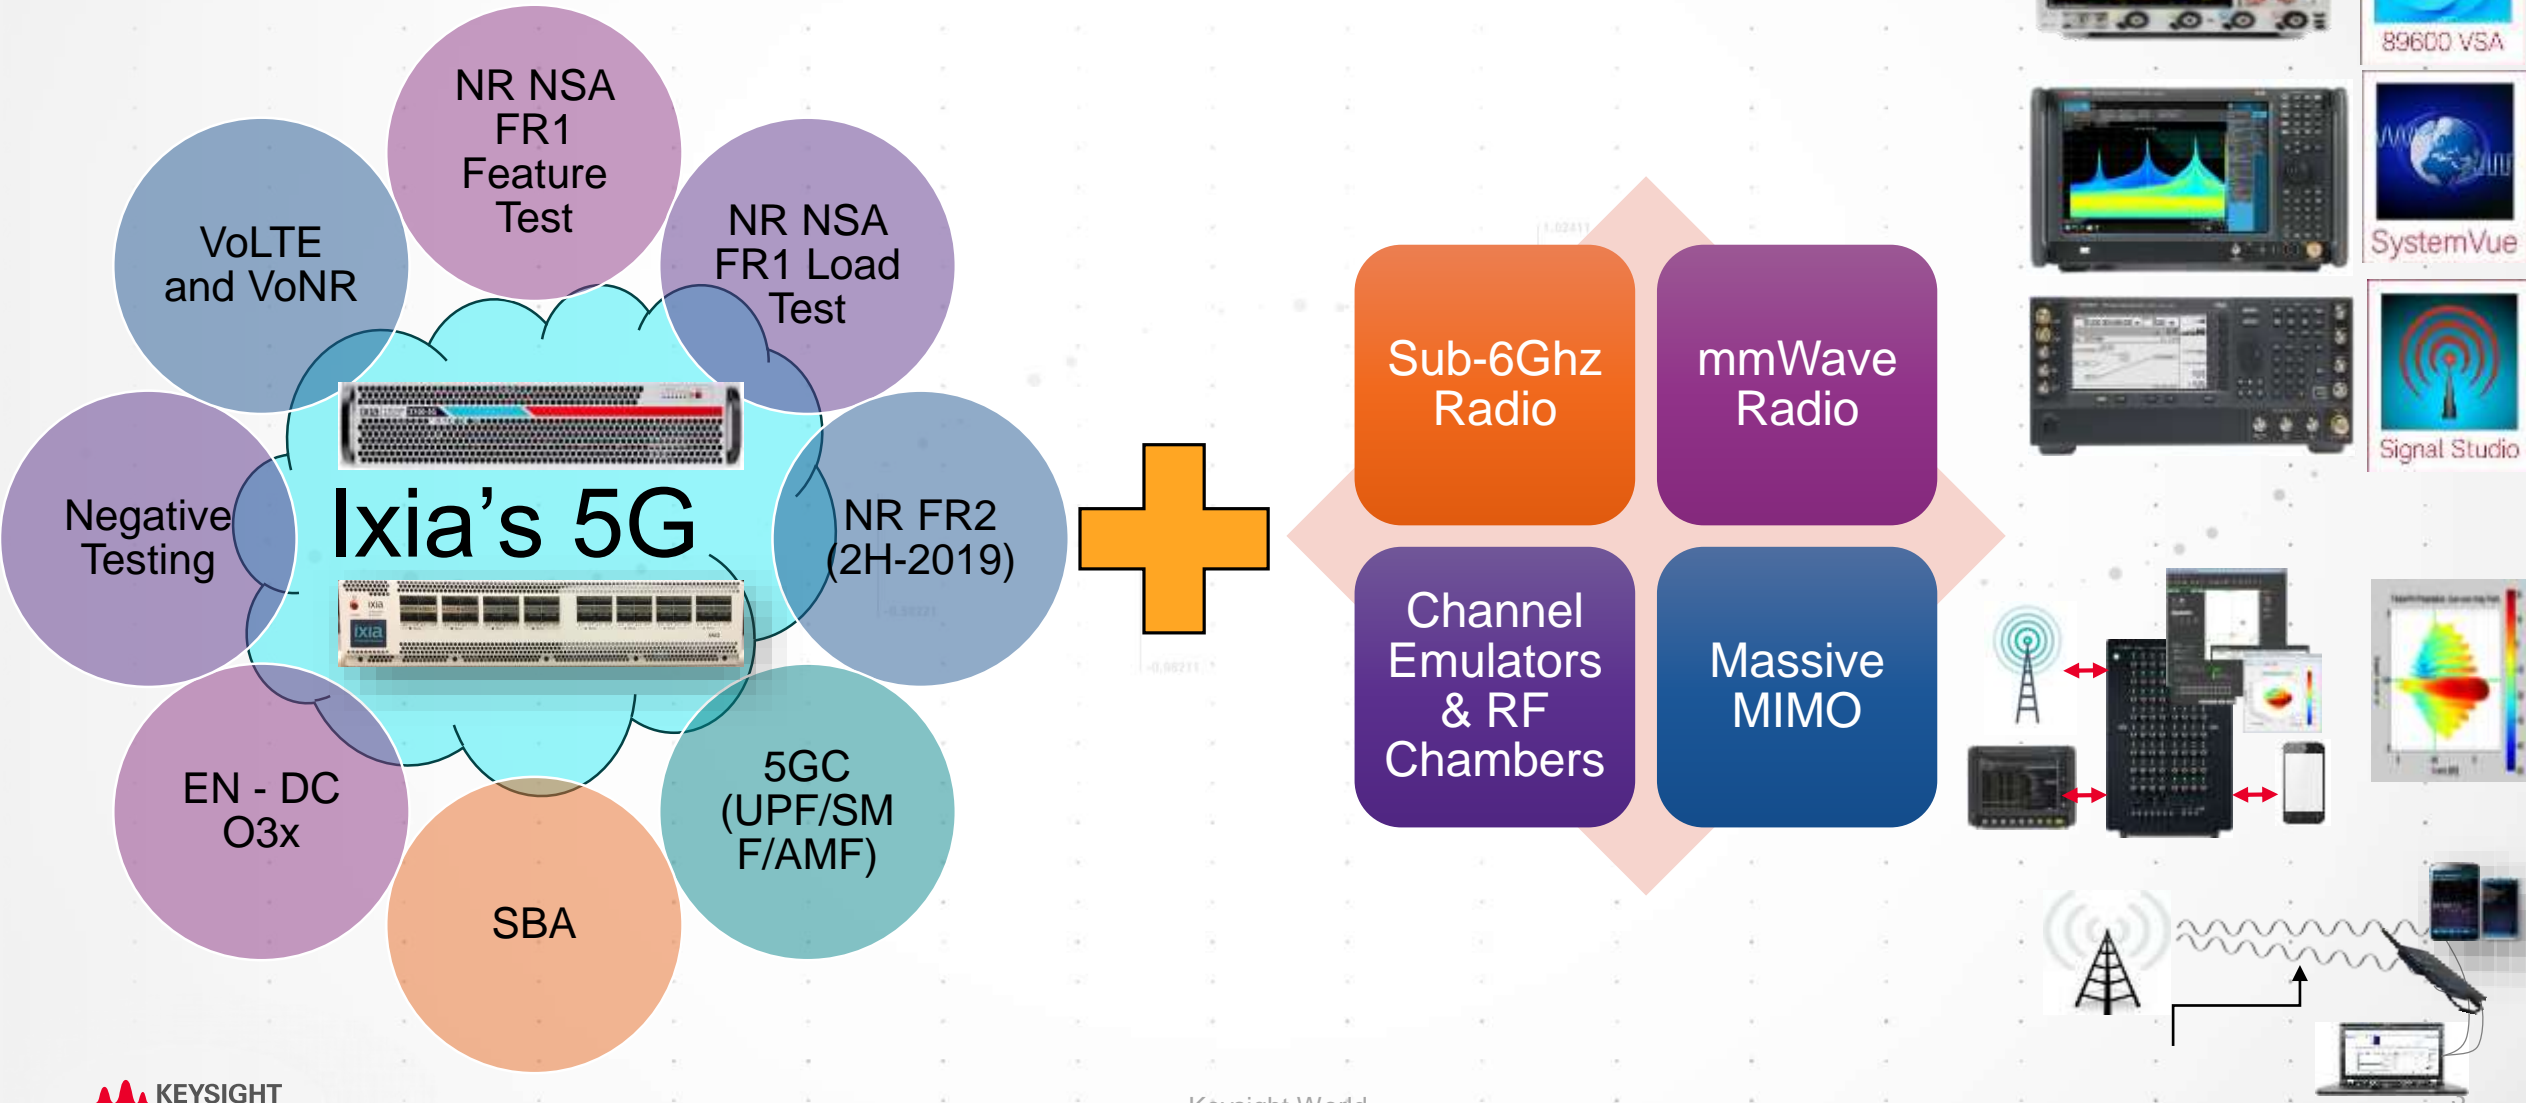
NR NSA FR1 Feature Test

VoLTE and VoNR

NR NSA FR1 Load Test

Negative Testing

Ixia's 5G

NR FR2 (2H-2019)

EN - DC O3x

SBA

5GC (UPF/SMF/AMF)

Sub-6Ghz Radio

mmWave Radio

Channel Emulators & RF Chambers

Massive MIMO

89600 VSA

SystemVue

Signal Studio

KEYSIGHT

Keysight World